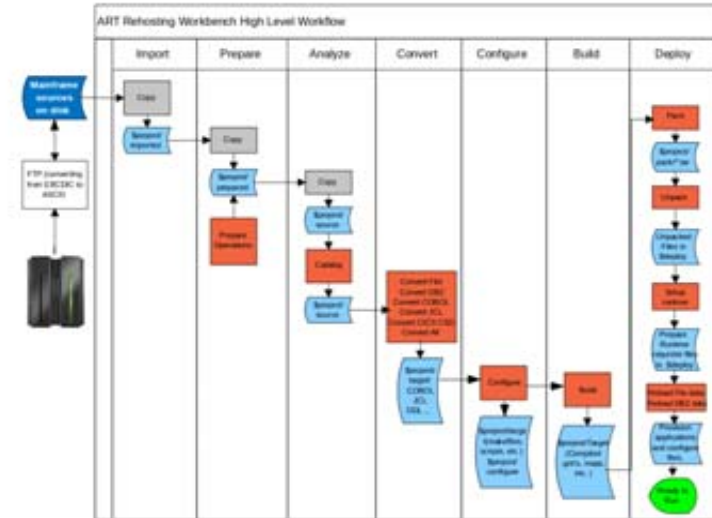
ART Rehosting Workbench High Level Workflow

Import | Prepare | Analyze | Convert | Configure | Build | Deploy

Mainframe sources on disk

FTP (converting from EBCDIC to ASCII)

Copy

$project imported

Copy

$project prepared

Prepare Operations

Copy

$project source

Catalog

$project source

Convert File
Convert DB2
Convert COBOL
Convert JCL
Convert CICS CSD
Convert All

$project target COBOL JCL DDL...

Configure

$project/target (makefiles, scripts, etc.) $project/ configured

Build

$project/Target (Compiled gnt's, maps, etc.)

Pack

$project/ pack*.tar

Unpack

Unpacked Files in Sdeploy

Setup runtime

Prepare Runtime (transfer files to $deploy)

Reload File data Reload DB2 data

Proceed applications and configure files

Ready to Run